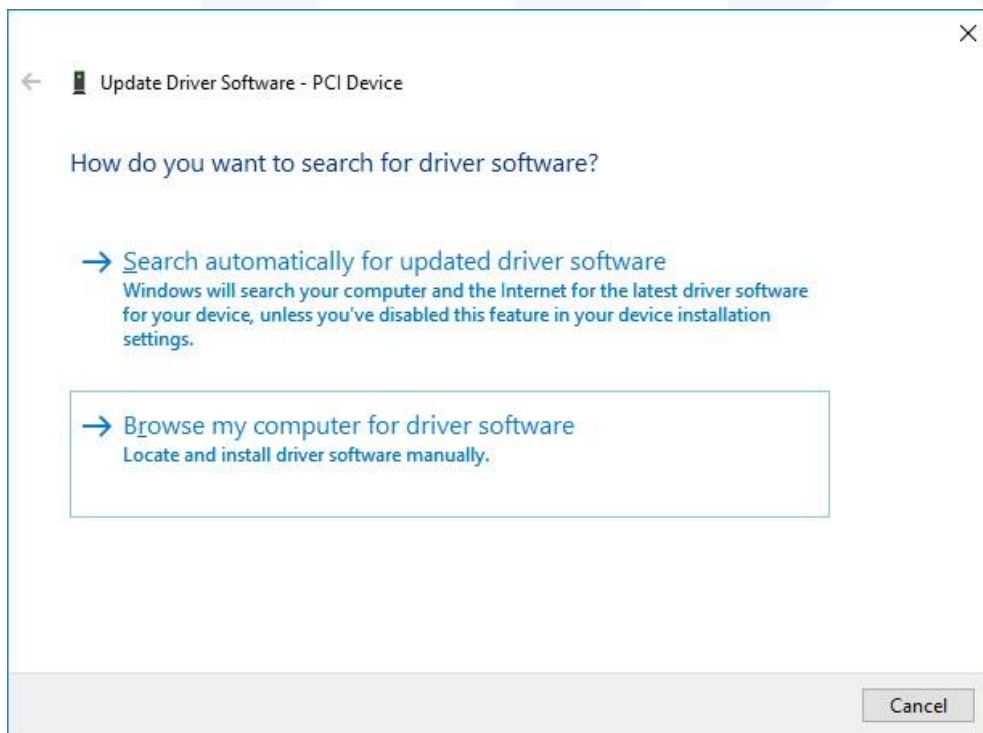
Update Driver Software - PCI Device

How do you want to search for driver software?

→ Search automatically for updated driver software
Windows will search your computer and the Internet for the latest driver software for your device, unless you've disabled this feature in your device installation settings.

→ Browse my computer for driver software
Locate and install driver software manually.

Cancel